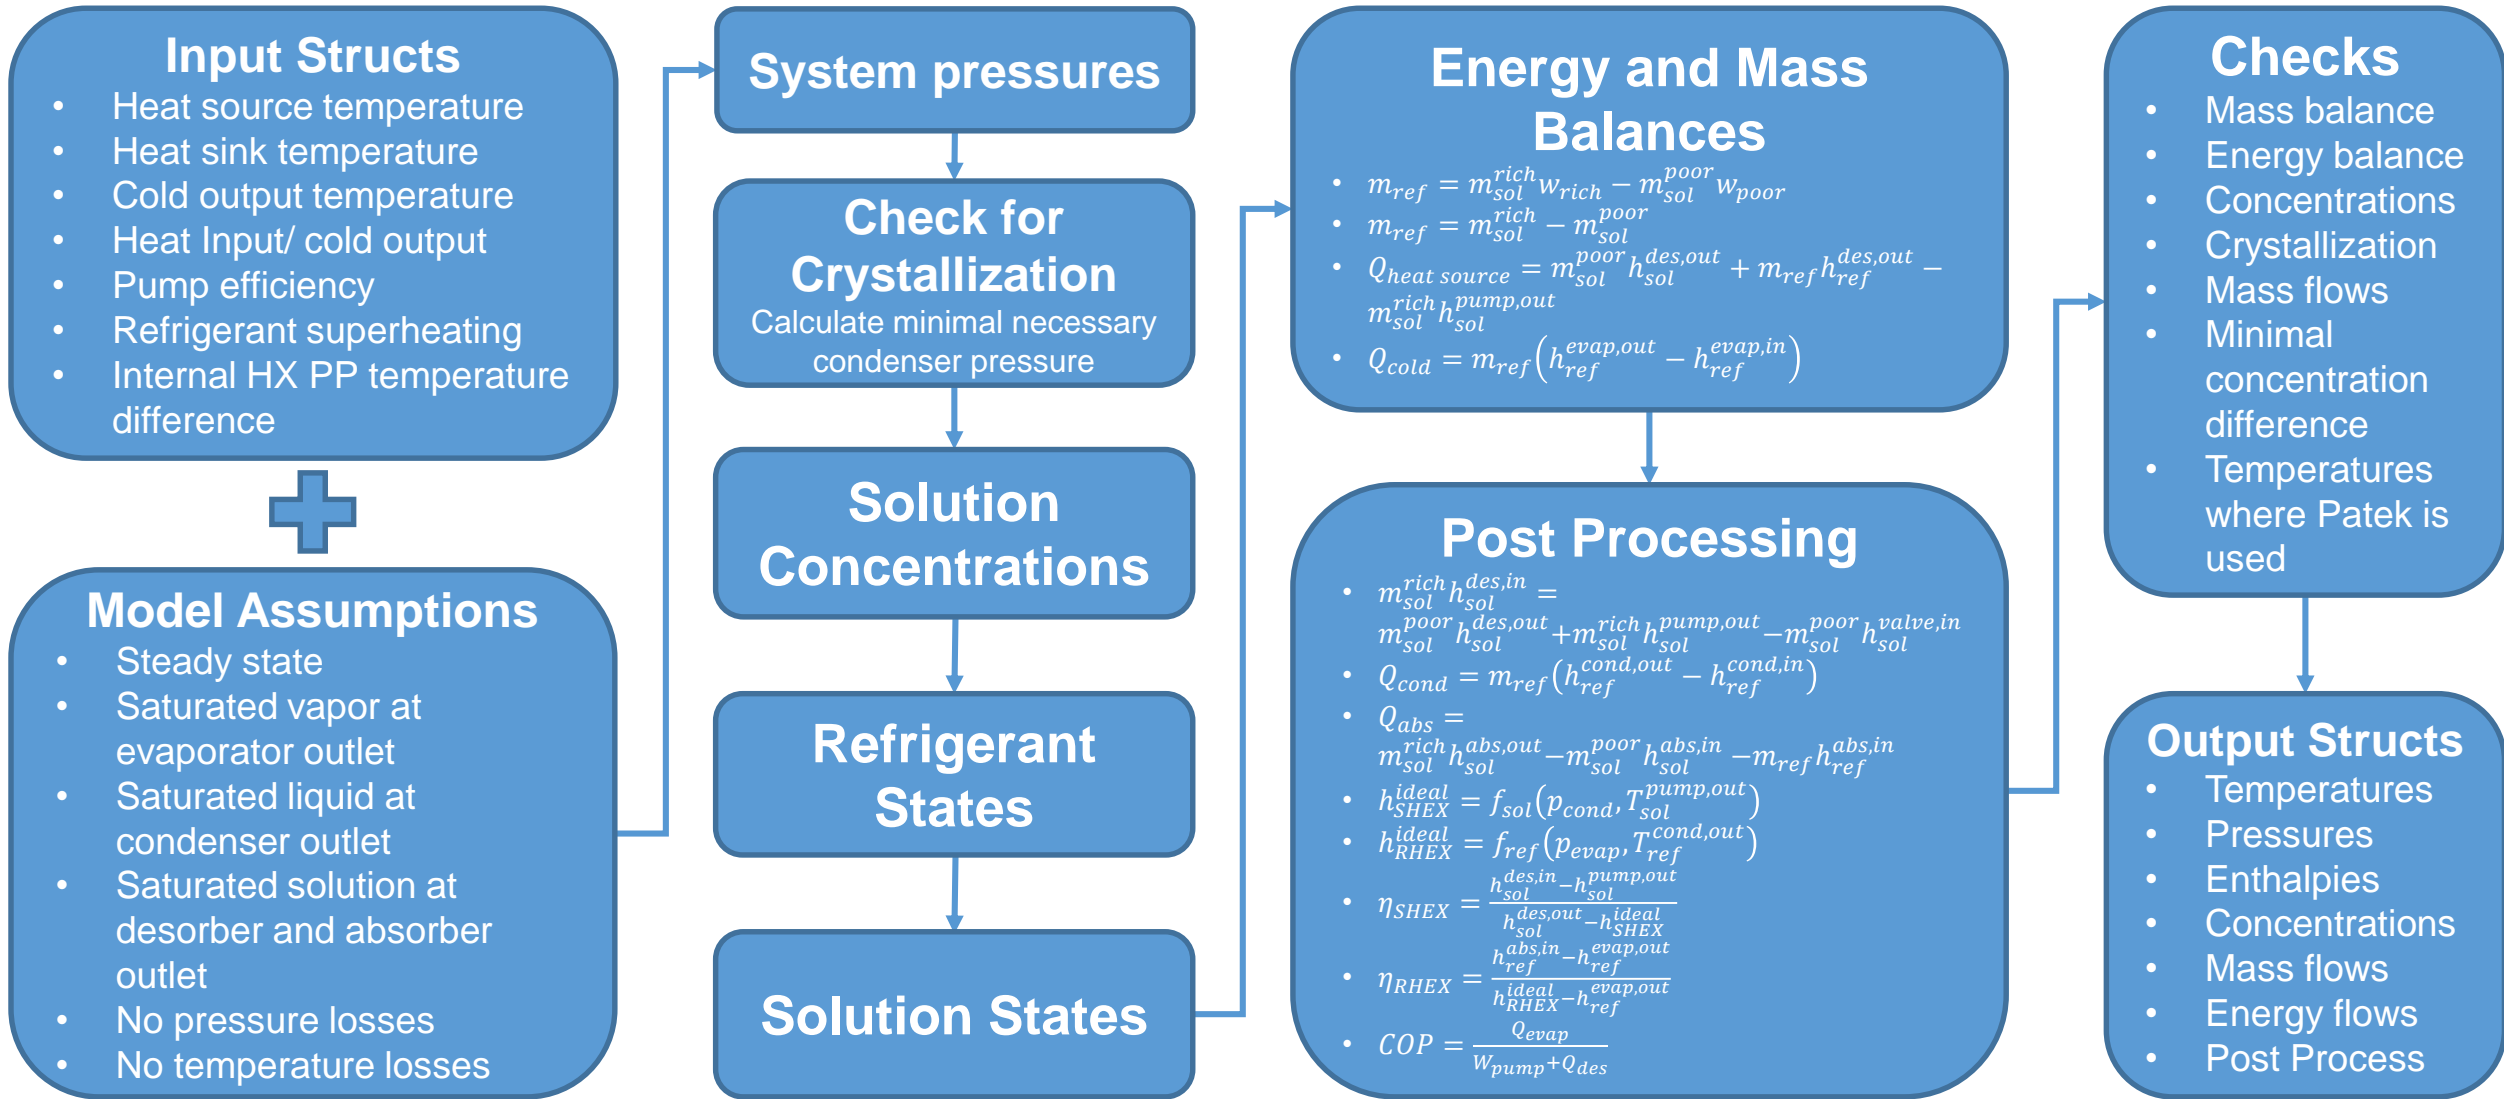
Input Structs
- Heat source temperature
- Heat sink temperature
- Cold output temperature
- Heat Input/ cold output
- Pump efficiency
- Refrigerant superheating
- Internal HX PP temperature difference

Model Assumptions
- Steady state
- Saturated vapor at evaporator outlet
- Saturated liquid at condenser outlet
- Saturated solution at desorber and absorber outlet
- No pressure losses
- No temperature losses

System pressures

Check for Crystallization
Calculate minimal necessary condenser pressure

Solution Concentrations

Refrigerant States

Solution States

Energy and Mass Balances
- $m_{ref} = m_{sol}^{rich} w_{rich} - m_{sol}^{poor} w_{poor}$
- $m_{ref} = m_{sol}^{rich} - m_{sol}^{poor}$
- $Q_{heat\ source} = m_{sol}^{poor} h_{sol}^{des,out} + m_{ref} h_{ref}^{des,out} - m_{sol}^{rich} h_{sol}^{pump,out}$
- $Q_{cold} = m_{ref}\left(h_{ref}^{evap,out} - h_{ref}^{evap,in}\right)$

Post Processing
- $m_{sol}^{rich} h_{sol}^{des,in} = m_{sol}^{poor} h_{sol}^{des,out} + m_{sol}^{rich} h_{sol}^{pump,out} - m_{sol}^{poor} h_{sol}^{valve,in}$
- $Q_{cond} = m_{ref}\left(h_{ref}^{cond,out} - h_{ref}^{cond,in}\right)$
- $Q_{abs} = m_{sol}^{rich} h_{sol}^{abs,out} - m_{sol}^{poor} h_{sol}^{abs,in} - m_{ref} h_{ref}^{abs,in}$
- $h_{SHEX}^{ideal} = f_{sol}\left(p_{cond}, T_{sol}^{pump,out}\right)$
- $h_{RHEX}^{ideal} = f_{ref}\left(p_{evap}, T_{ref}^{cond,out}\right)$
- $\eta_{SHEX} = \frac{h_{sol}^{des,in} - h_{sol}^{pump,out}}{h_{sol}^{des,out} - h_{SHEX}^{ideal}}$
- $\eta_{RHEX} = \frac{h_{ref}^{abs,in} - h_{ref}^{evap,out}}{h_{RHEX}^{ideal} - h_{ref}^{evap,out}}$
- $COP = \frac{Q_{evap}}{W_{pump} + Q_{des}}$

Checks
- Mass balance
- Energy balance
- Concentrations
- Crystallization
- Mass flows
- Minimal concentration difference
- Temperatures where Patek is used

Output Structs
- Temperatures
- Pressures
- Enthalpies
- Concentrations
- Mass flows
- Energy flows
- Post Process